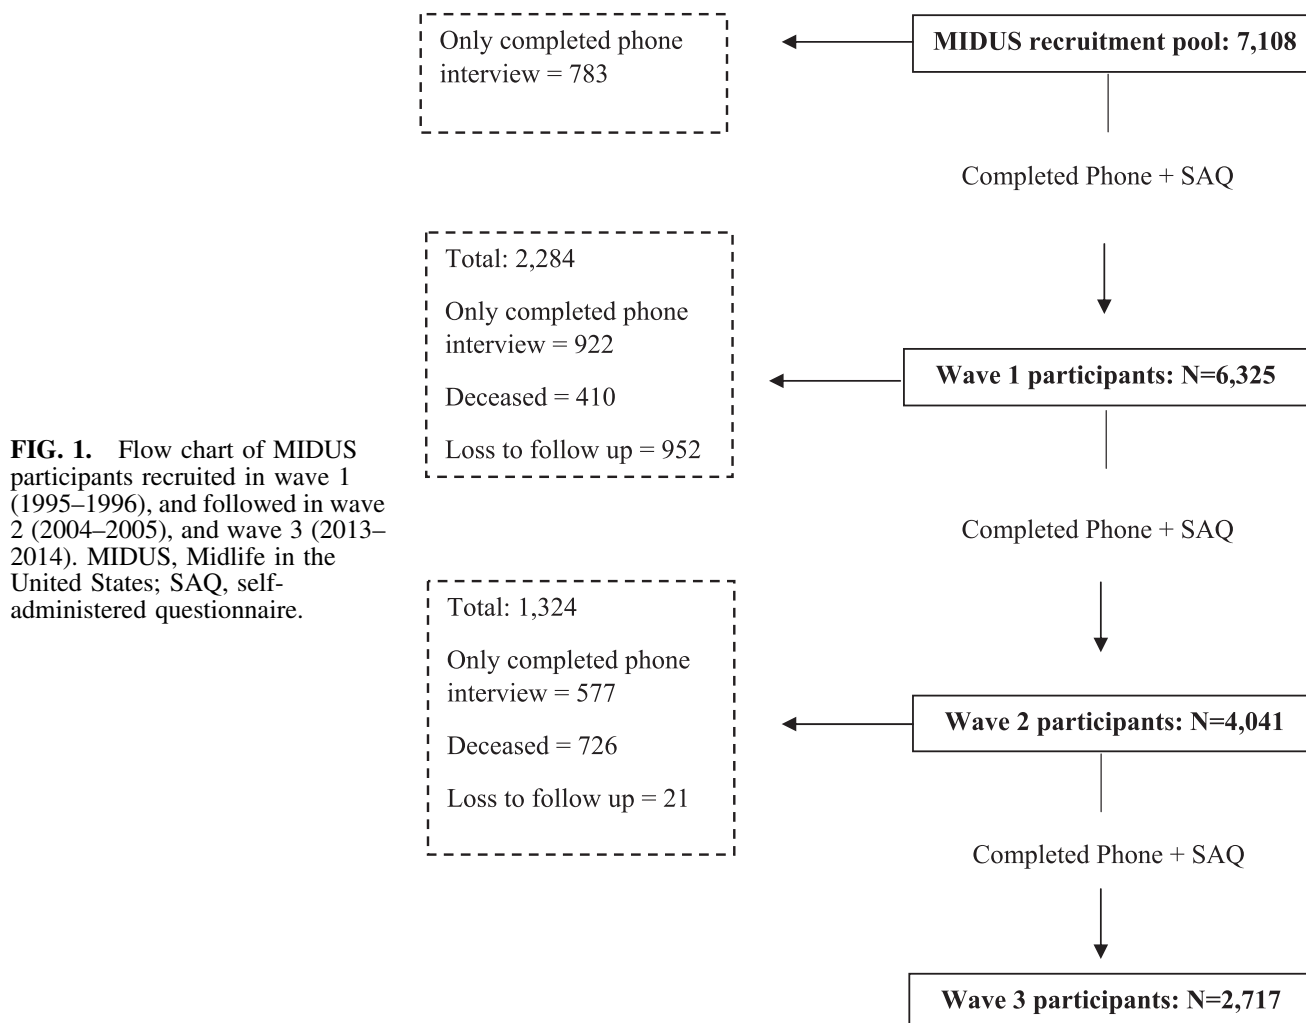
FIG. 1. Flow chart of MIDUS participants recruited in wave 1 (1995–1996), and followed in wave 2 (2004–2005), and wave 3 (2013–2014). MIDUS, Midlife in the United States; SAQ, self-administered questionnaire.

Only completed phone interview = 783

MIDUS recruitment pool: 7,108

Completed Phone + SAQ

Total: 2,284

Only completed phone interview = 922

Deceased = 410

Loss to follow up = 952

Wave 1 participants: N=6,325

Completed Phone + SAQ

Total: 1,324

Only completed phone interview = 577

Deceased = 726

Loss to follow up = 21

Wave 2 participants: N=4,041

Completed Phone + SAQ

Wave 3 participants: N=2,717